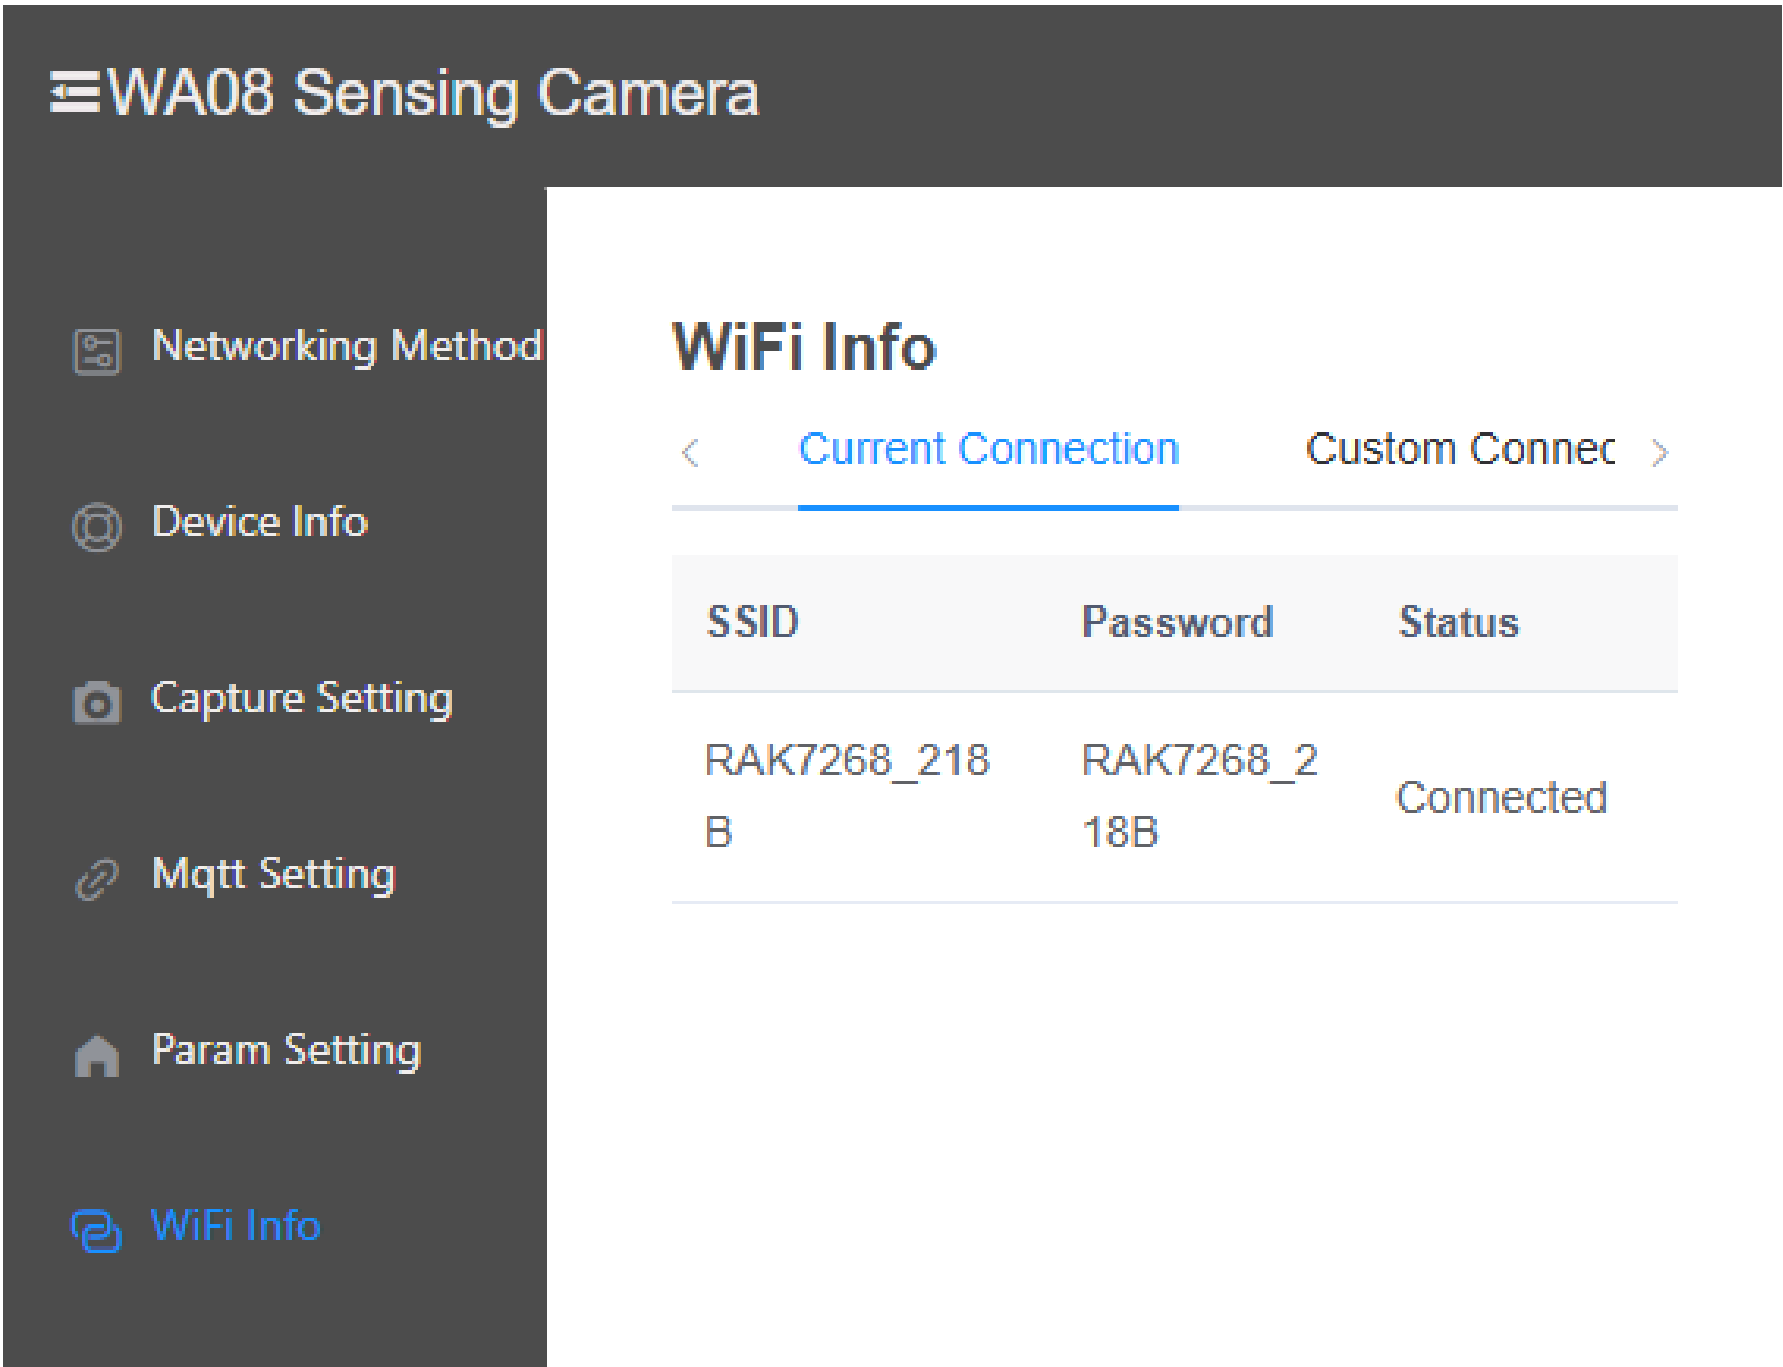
WA08 Sensing Camera

Networking Method

Device Info

Capture Setting

Mqtt Setting

Param Setting

WiFi Info

WiFi Info

Current Connection Custom Connec

| SSID | Password | Status |
|---|---|---|
| RAK7268_218B | RAK7268_218B | Connected |